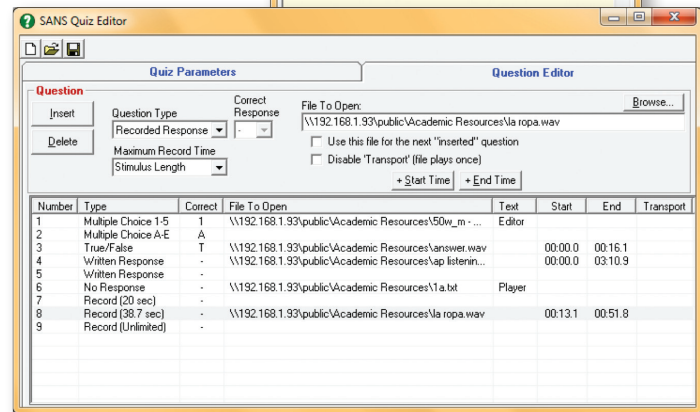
SANS Quiz Editor

Quiz Parameters
Question Editor

Question
Insert
Delete
Question Type
Recorded Response
Correct Response
-
Maximum Record Time
Stimulus Length
File To Open:
\\192.168.1.93\public\Academic Resources\la ropa.wav
Browse...
Use this file for the next "inserted" question
Disable 'Transport' (file plays once)
+ Start Time
+ End Time

| Number | Type | Correct | File To Open | Text | Start | End | Transport |
|---|---|---|---|---|---|---|---|
| 1 | Multiple Choice 1-5 | 1 | \\192.168.1.93\public\Academic Resources\50w_m - ... | Editor | | | |
| 2 | Multiple Choice A-E | A | | | | | |
| 3 | True/False | T | \\192.168.1.93\public\Academic Resources\answer.wav | | 00:00.0 | 00:16.1 | |
| 4 | Written Response | - | \\192.168.1.93\public\Academic Resources\ap listenin... | | 00:00.0 | 03:10.9 | |
| 5 | Written Response | - | | | | | |
| 6 | No Response | - | \\192.168.1.93\public\Academic Resources\1a.txt | Player | | | |
| 7 | Record (20 sec) | - | | | | | |
| 8 | Record (38.7 sec) | - | \\192.168.1.93\public\Academic Resources\la ropa.wav | | 00:13.1 | 00:51.8 | |
| 9 | Record (Unlimited) | - | | | | | |